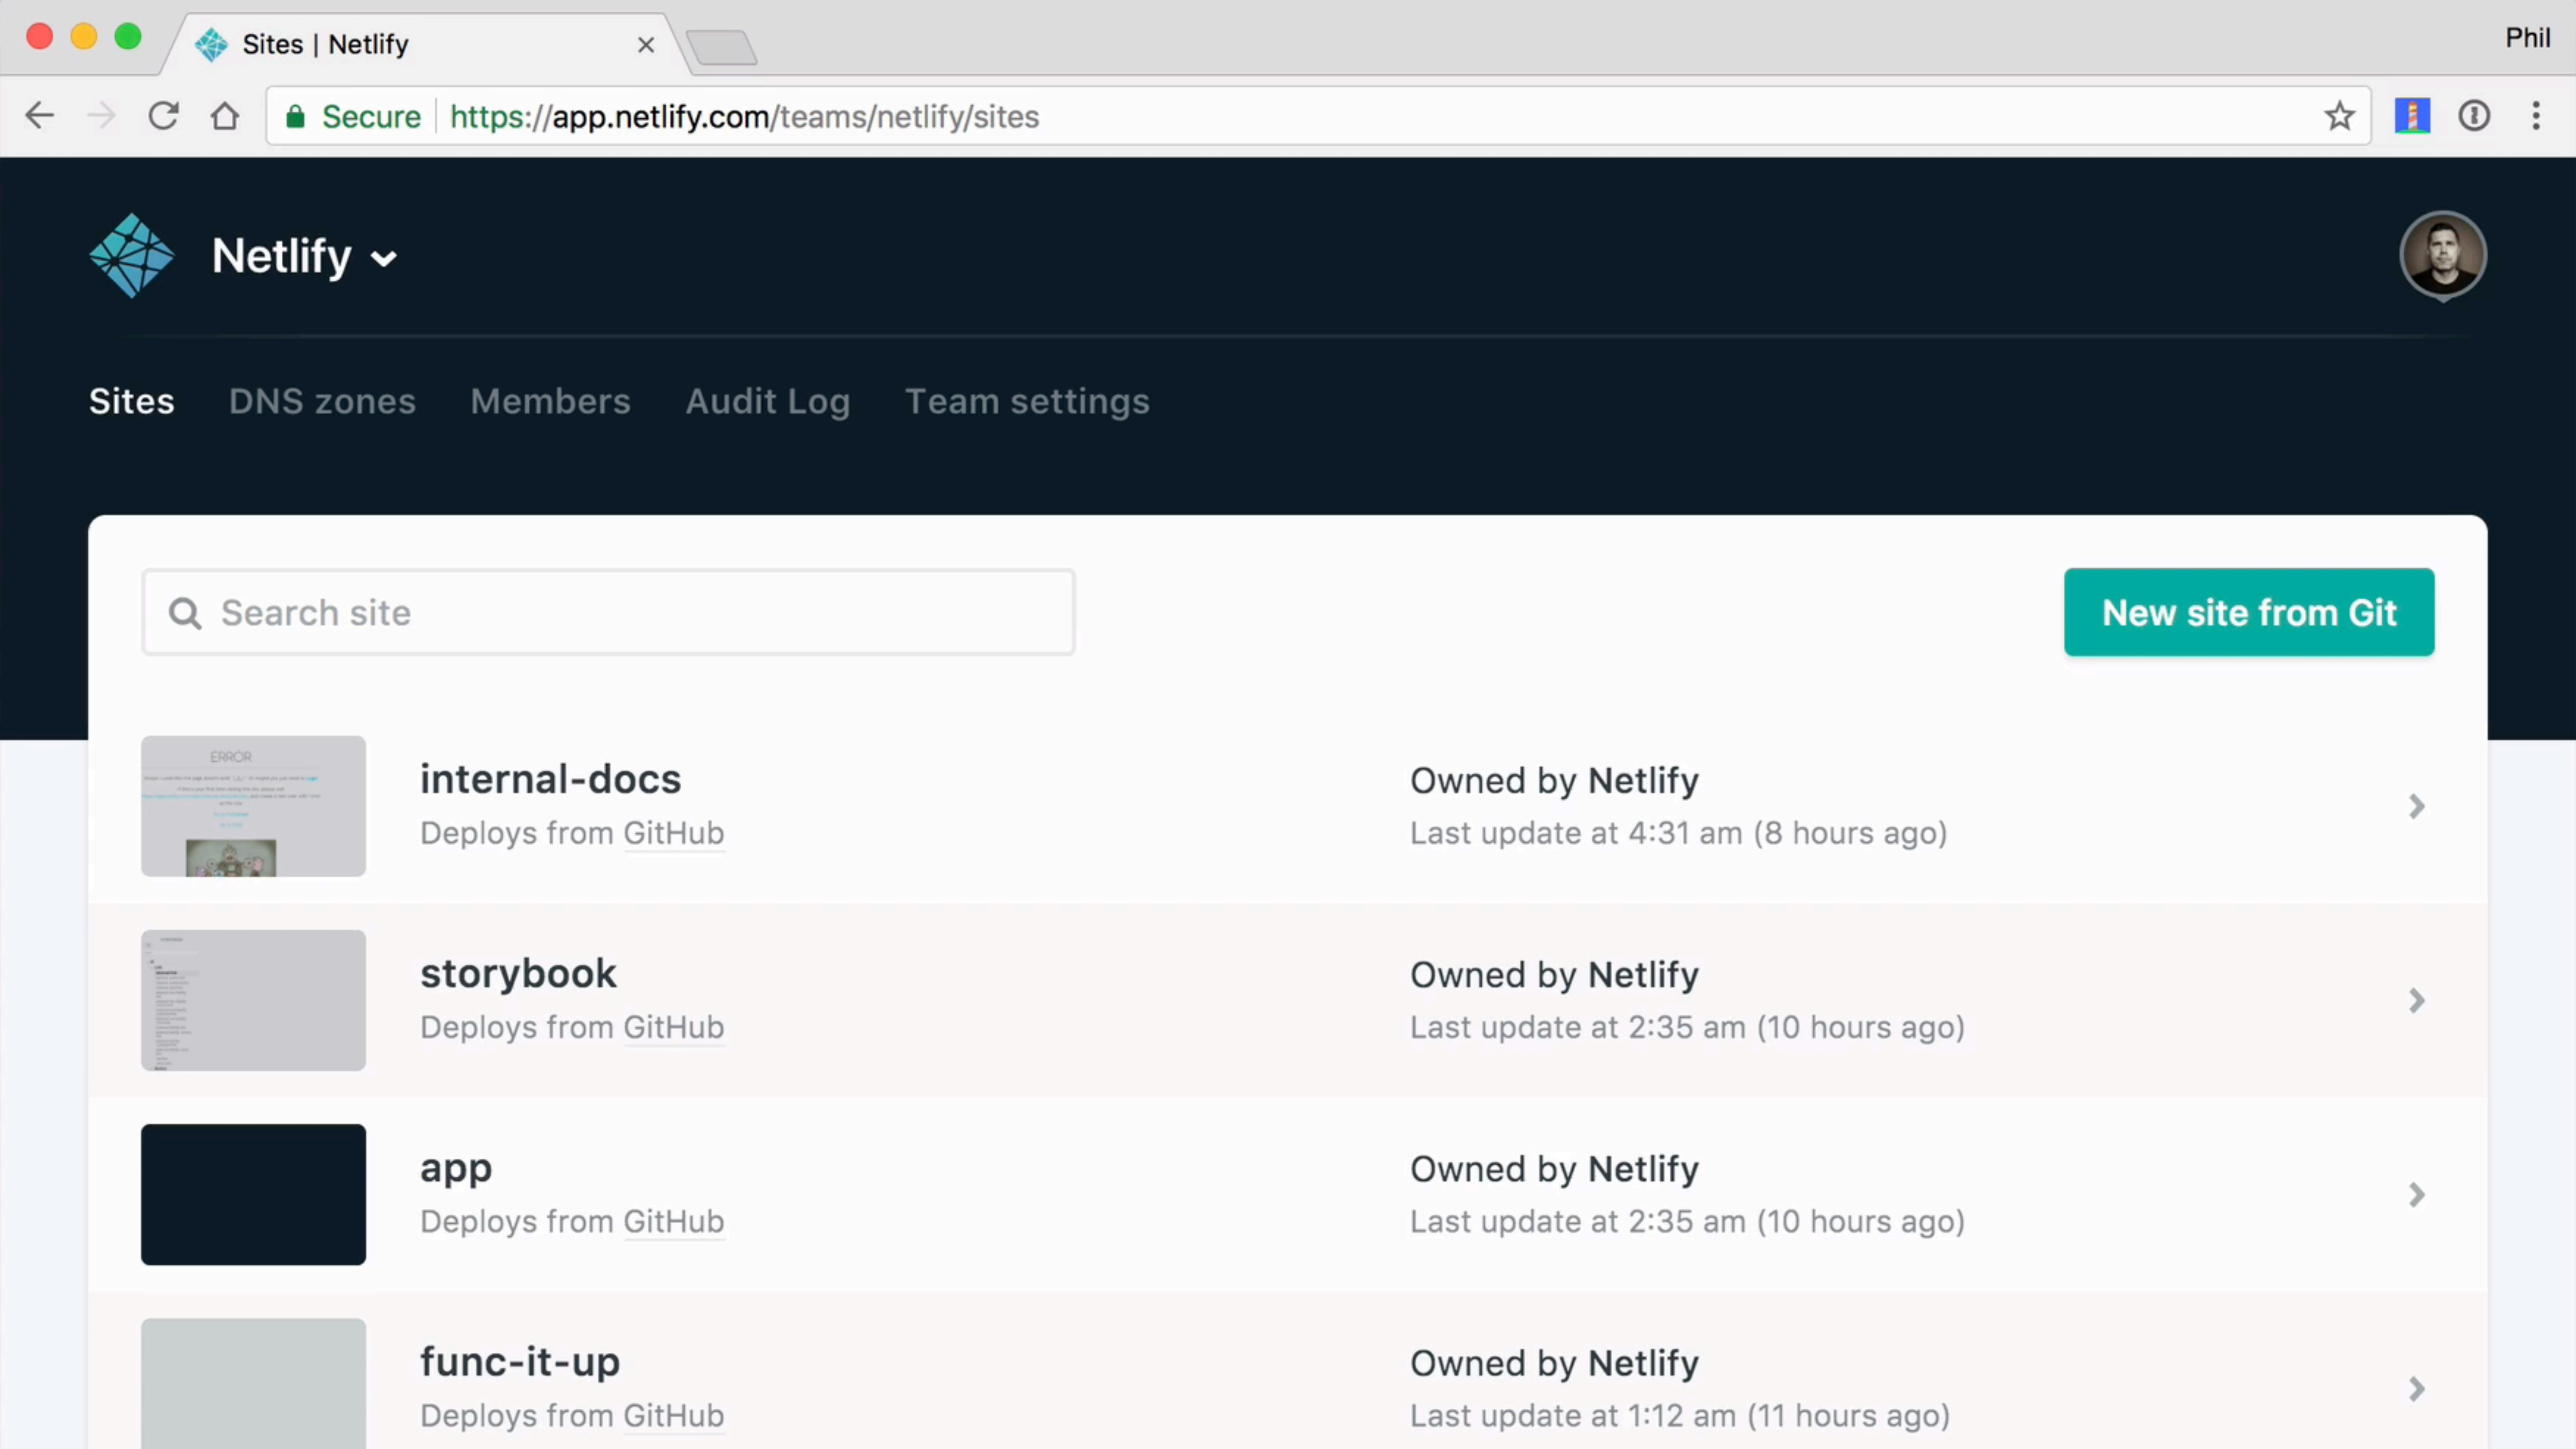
Sites | Netlify
Phil
Secure https://app.netlify.com/teams/netlify/sites

Netlify

Sites DNS zones Members Audit Log Team settings

Search site
New site from Git

ERROR
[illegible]

internal-docs
Deploys from GitHub
Owned by Netlify
Last update at 4:31 am (8 hours ago)

storybook
Deploys from GitHub
Owned by Netlify
Last update at 2:35 am (10 hours ago)

app
Deploys from GitHub
Owned by Netlify
Last update at 2:35 am (10 hours ago)

func-it-up
Deploys from GitHub
Owned by Netlify
Last update at 1:12 am (11 hours ago)